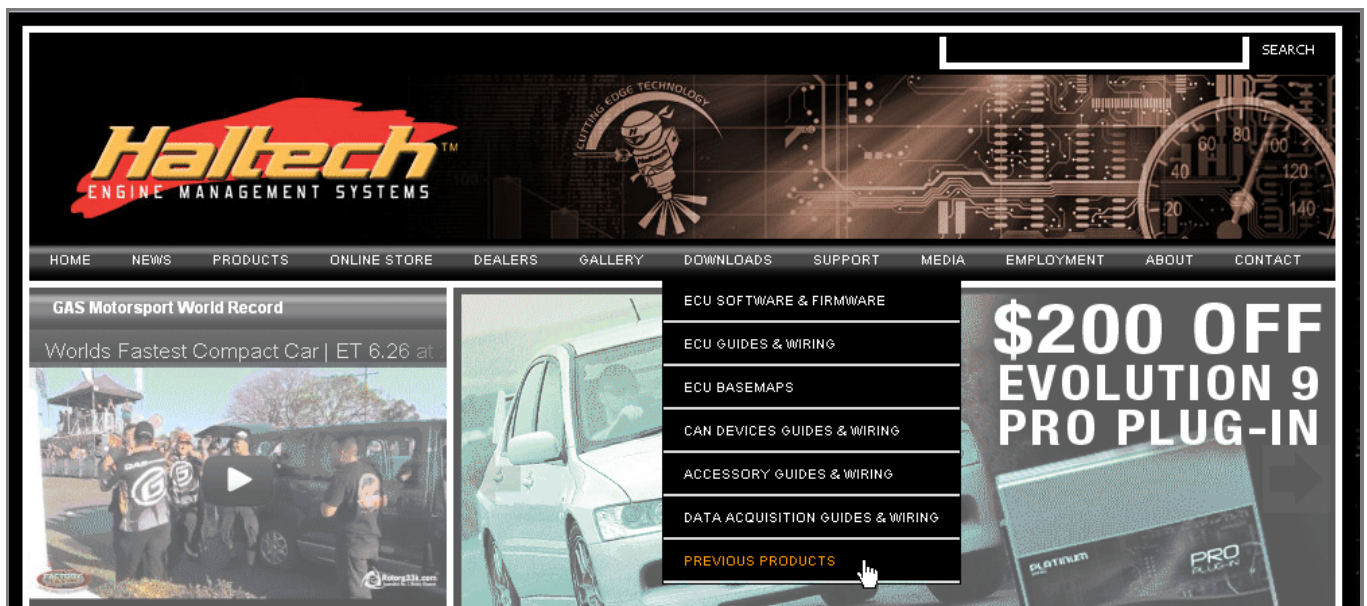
SEARCH

Haltech™
ENGINE MANAGEMENT SYSTEMS

CUTTING EDGE TECHNOLOGY

20 40 60 80 100 120 140

HOME NEWS PRODUCTS ONLINE STORE DEALERS GALLERY DOWNLOADS SUPPORT MEDIA EMPLOYMENT ABOUT CONTACT

GAS Motorsport World Record

Worlds Fastest Compact Car | ET 6.26 at

ECU SOFTWARE & FIRMWARE
ECU GUIDES & WIRING
ECU BASEMAPS
CAN DEVICES GUIDES & WIRING
ACCESSORY GUIDES & WIRING
DATA ACQUISITION GUIDES & WIRING
PREVIOUS PRODUCTS

$200 OFF
EVOLUTION 9
PRO PLUG-IN

PLATINUM
PRO PLUG-IN